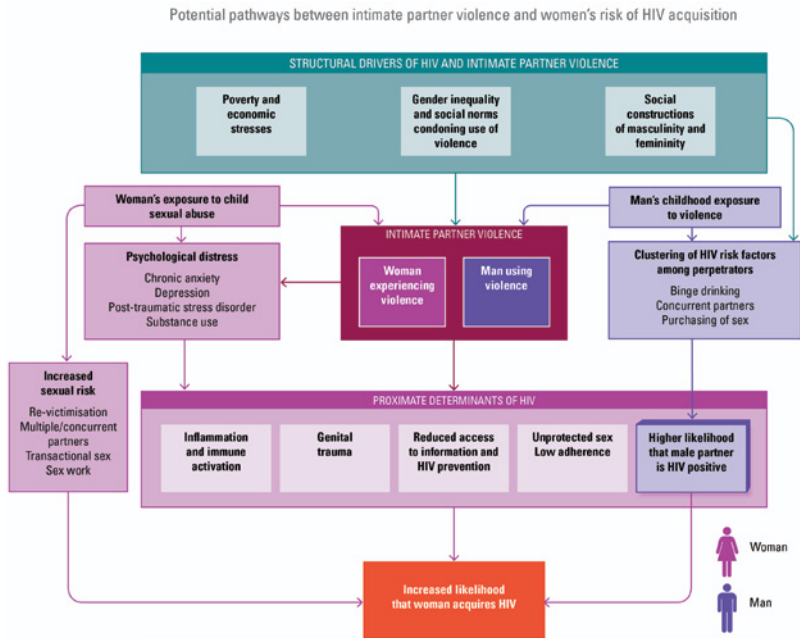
Potential pathways between intimate partner violence and women's risk of HIV acquisition

STRUCTURAL DRIVERS OF HIV AND INTIMATE PARTNER VIOLENCE

Poverty and economic stresses

Gender inequality and social norms condoning use of violence

Social constructions of masculinity and femininity

Woman's exposure to child sexual abuse

Man's childhood exposure to violence

Psychological distress

Chronic anxiety
Depression
Post-traumatic stress disorder
Substance use

INTIMATE PARTNER VIOLENCE

Woman experiencing violence

Man using violence

Clustering of HIV risk factors among perpetrators

Binge drinking
Concurrent partners
Purchasing of sex

Increased sexual risk

Re-victimisation
Multiple/concurrent partners
Transactional sex
Sex work

PROXIMATE DETERMINANTS OF HIV

Inflammation and immune activation

Genital trauma

Reduced access to information and HIV prevention

Unprotected sex
Low adherence

Higher likelihood that male partner is HIV positive

Woman

Man

Increased likelihood that woman acquires HIV